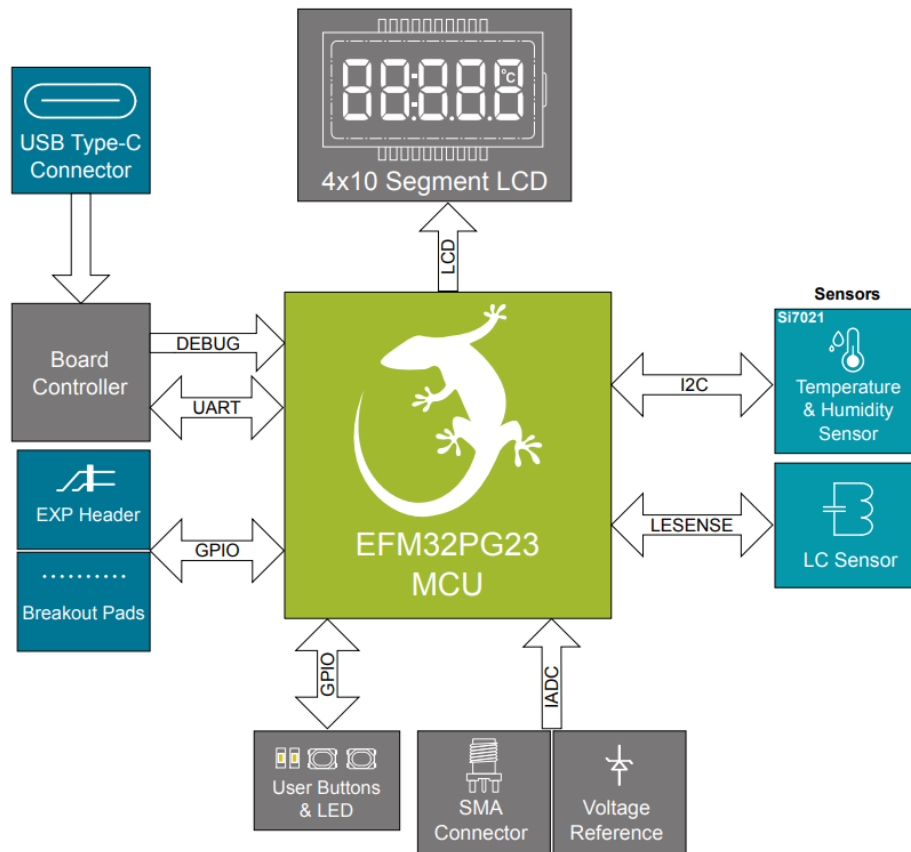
4x10 Segment LCD

USB Type-C Connector

LCD

Board Controller

DEBUG

UART

EXP Header

Breakout Pads

GPIO

EFM32PG23 MCU

Sensors

Si7021

I2C

Temperature & Humidity Sensor

LESENSE

LC Sensor

GPIO

IADC

User Buttons & LED

SMA Connector

Voltage Reference